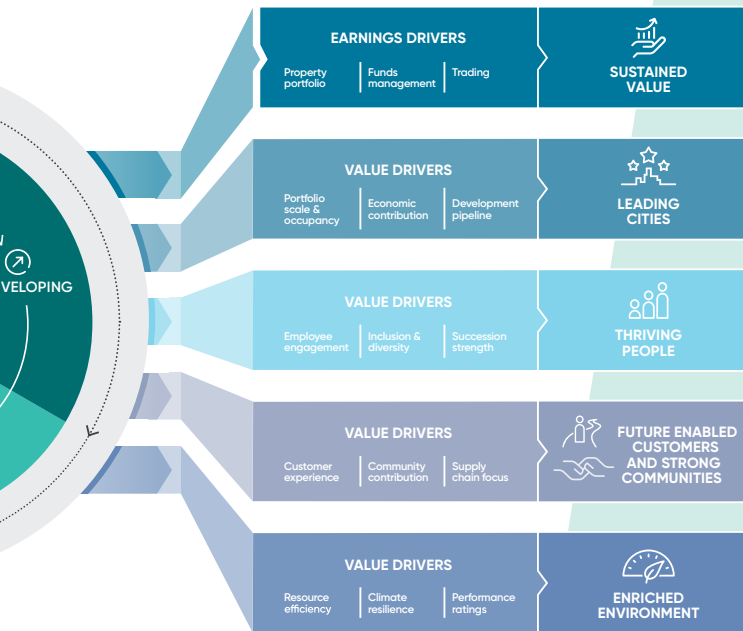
W

VELOPING

EARNINGS DRIVERS

Property portfolio

Funds management

Trading

SUSTAINED VALUE

VALUE DRIVERS

Portfolio scale & occupancy

Economic contribution

Development pipeline

LEADING CITIES

VALUE DRIVERS

Employee engagement

Inclusion & diversity

Succession strength

THRIVING PEOPLE

VALUE DRIVERS

Customer experience

Community contribution

Supply chain focus

FUTURE ENABLED CUSTOMERS AND STRONG COMMUNITIES

VALUE DRIVERS

Resource efficiency

Climate resilience

Performance ratings

ENRICHED ENVIRONMENT